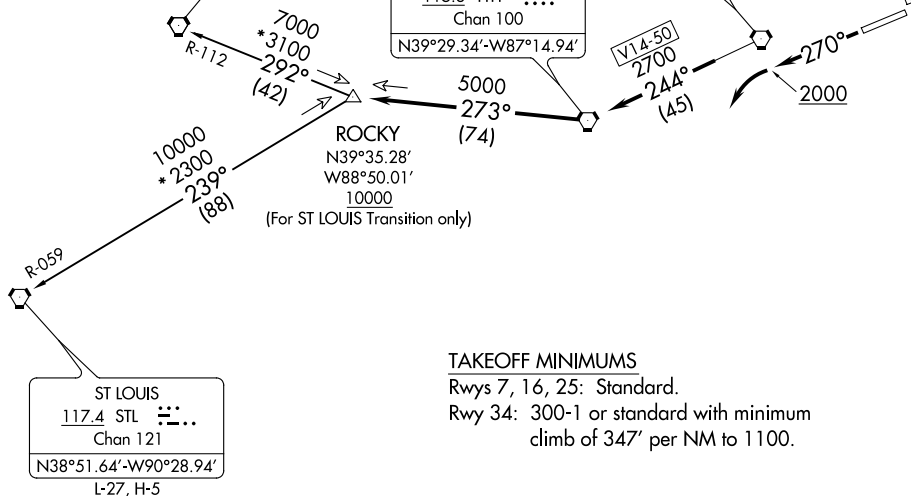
7000
*3100
292°
(42)

R-112

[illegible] Chan 100
N39°29.34'-W87°14.94'

V14-50
2700
244°
(45)

270°

2000

5000
273°
(74)

ROCKY
N39°35.28'
W88°50.01'
10000
(For ST LOUIS Transition only)

10000
*2300
239°
(88)

R-059

ST LOUIS
117.4 STL
Chan 121
N38°51.64'-W90°28.94'
L-27, H-5

TAKEOFF MINIMUMS
Rwys 7, 16, 25: Standard.
Rwy 34: 300-1 or standard with minimum climb of 347' per NM to 1100.